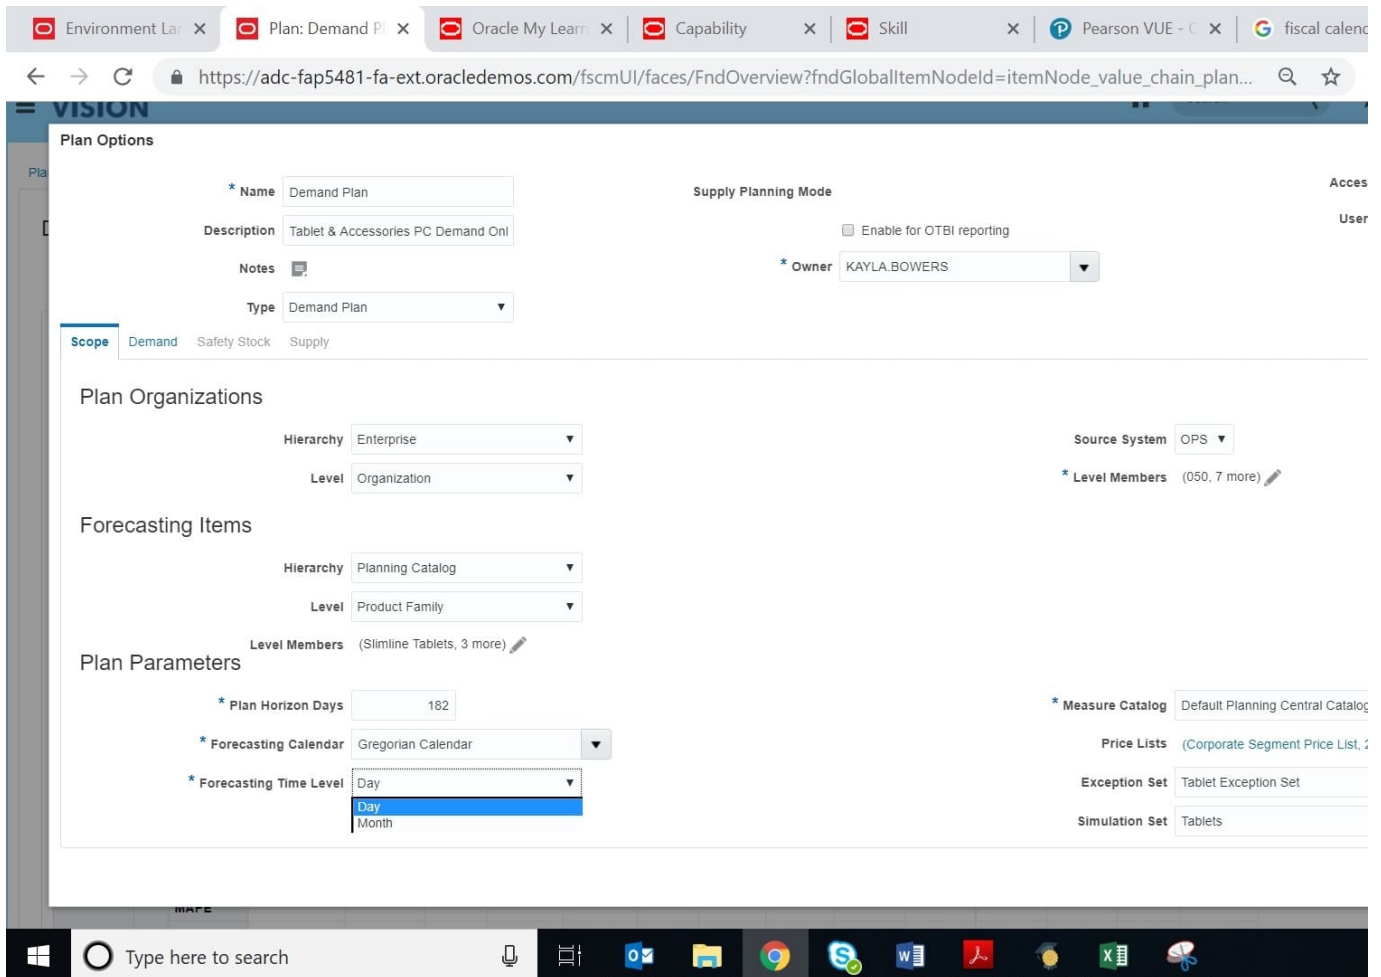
Environment La ×  Plan: Demand Pl ×  Oracle My Learn ×  Capability ×  Skill ×  Pearson VUE - C ×  fiscal calend

https://adc-fap5481-fa-ext.oracledemos.com/fscmUI/faces/FndOverview?fndGlobalItemNodeId=itemNode_value_chain_plan...

VISION

Pla

Plan Options

* Name Demand Plan

Description Tablet & Accessories PC Demand Onl

Notes

Type Demand Plan

Supply Planning Mode

Enable for OTBI reporting

* Owner KAYLA.BOWERS

Acces

User

Scope Demand Safety Stock Supply

Plan Organizations

Hierarchy Enterprise

Level Organization

Source System OPS

* Level Members (050, 7 more)

Forecasting Items

Hierarchy Planning Catalog

Level Product Family

Level Members (Slimline Tablets, 3 more)

Plan Parameters

* Plan Horizon Days 182

* Forecasting Calendar Gregorian Calendar

* Forecasting Time Level Day

Day

Month

* Measure Catalog Default Planning Central Catalog

Price Lists (Corporate Segment Price List,

Exception Set Tablet Exception Set

Simulation Set Tablets

MAPE

Type here to search